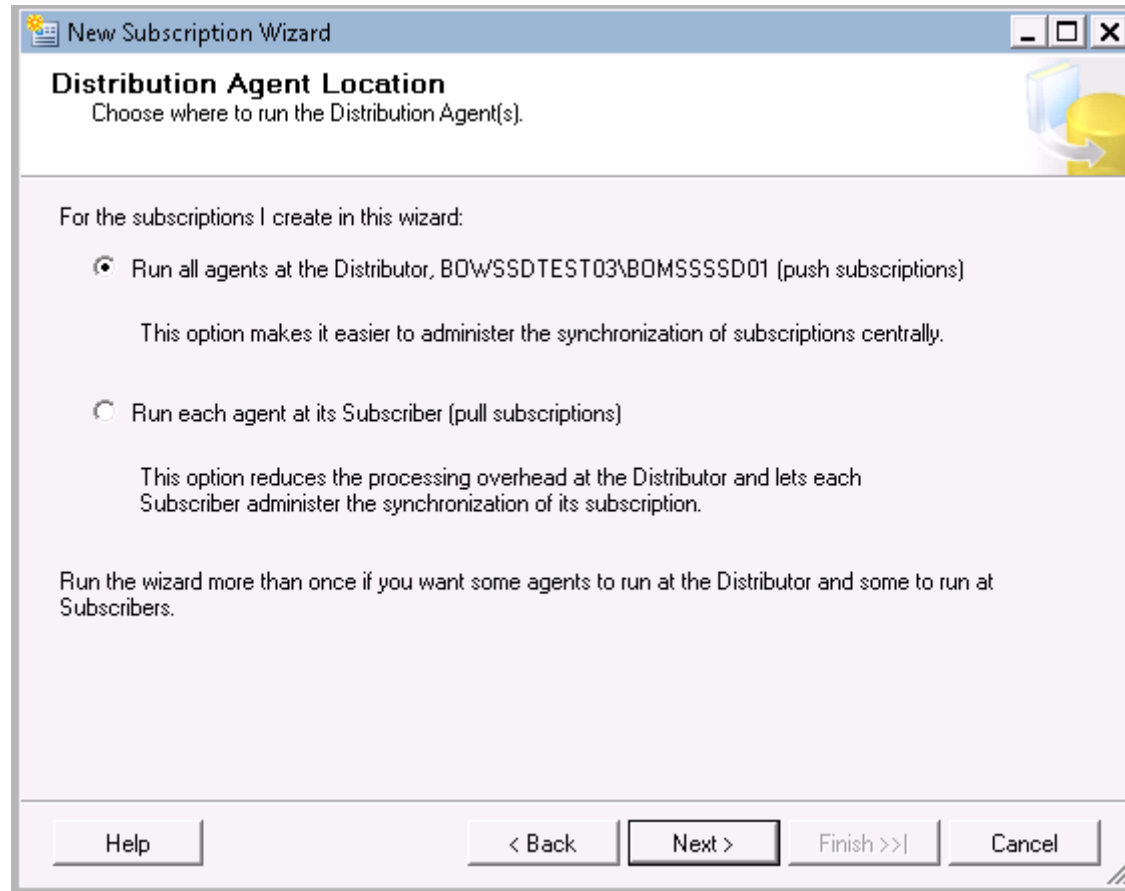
New Subscription Wizard

Distribution Agent Location
Choose where to run the Distribution Agent(s).

For the subscriptions I create in this wizard:

Run all agents at the Distributor, BOWSSDTEST03\BOMSSSSD01 (push subscriptions)

This option makes it easier to administer the synchronization of subscriptions centrally.

Run each agent at its Subscriber (pull subscriptions)

This option reduces the processing overhead at the Distributor and lets each Subscriber administer the synchronization of its subscription.

Run the wizard more than once if you want some agents to run at the Distributor and some to run at Subscribers.

Help

< Back

Next >

Finish >>|

Cancel